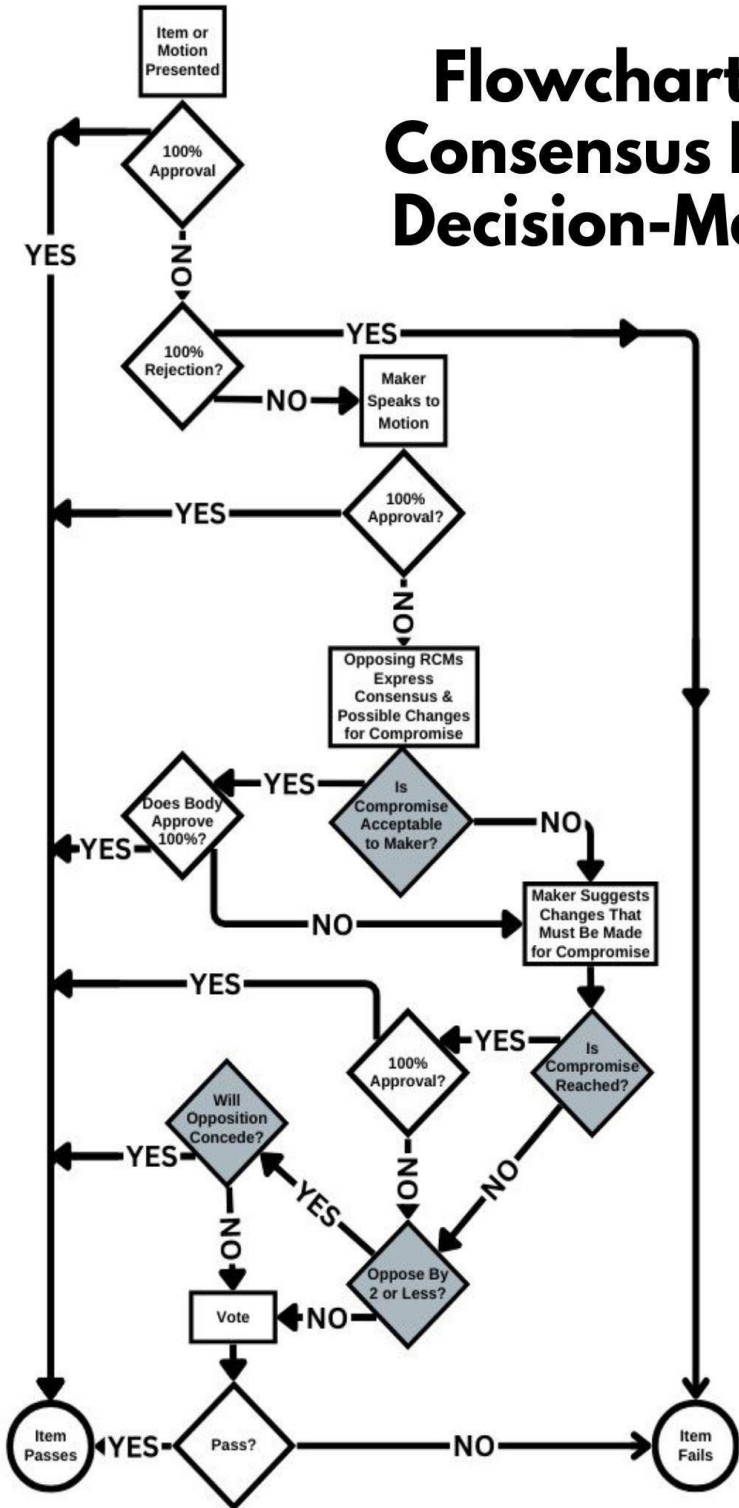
Flowchart
Consensus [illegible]
Decision-M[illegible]

Item or Motion Presented

100% Approval

YES

NO

100% Rejection?

YES

NO

Maker Speaks to Motion

YES

100% Approval?

NO

Opposing RCMs Express Consensus & Possible Changes for Compromise

YES

Does Body Approve 100%?

Is Compromise Acceptable to Maker?

NO

YES

NO

Maker Suggests Changes That Must Be Made for Compromise

YES

YES

100% Approval?

Is Compromise Reached?

Will Opposition Concede?

YES

YES

NO

NO

NO

Oppose By 2 or Less?

Vote

NO

Item Passes

YES

Pass?

NO

Item Fails